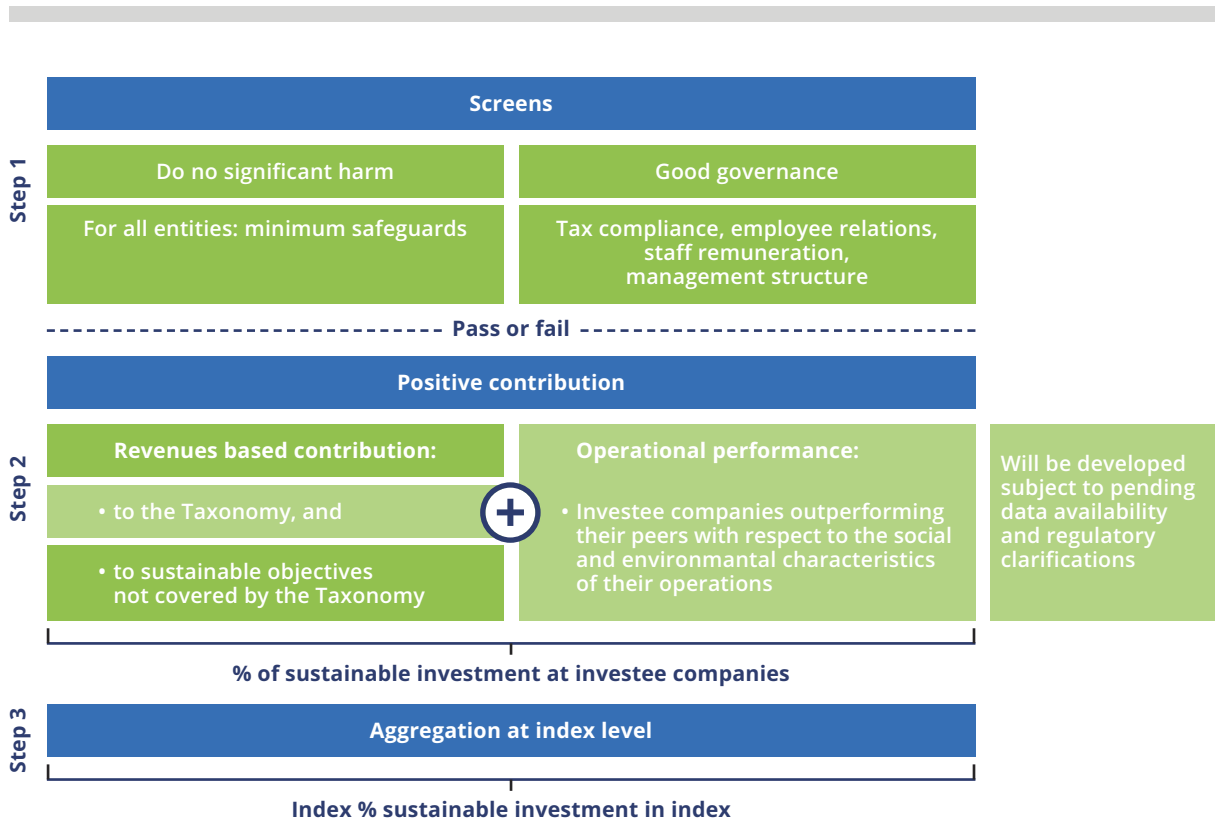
Step 1

Screens

Do no significant harm

Good governance

For all entities: minimum safeguards

Tax compliance, employee relations, staff remuneration, management structure

Pass or fail

Step 2

Positive contribution

Revenues based contribution:

• to the Taxonomy, and

• to sustainable objectives not covered by the Taxonomy

+

Operational performance:

• Investee companies outperforming their peers with respect to the social and environmantal characteristics of their operations

Will be developed subject to pending data availability and regulatory clarifications

% of sustainable investment at investee companies

Step 3

Aggregation at index level

Index % sustainable investment in index